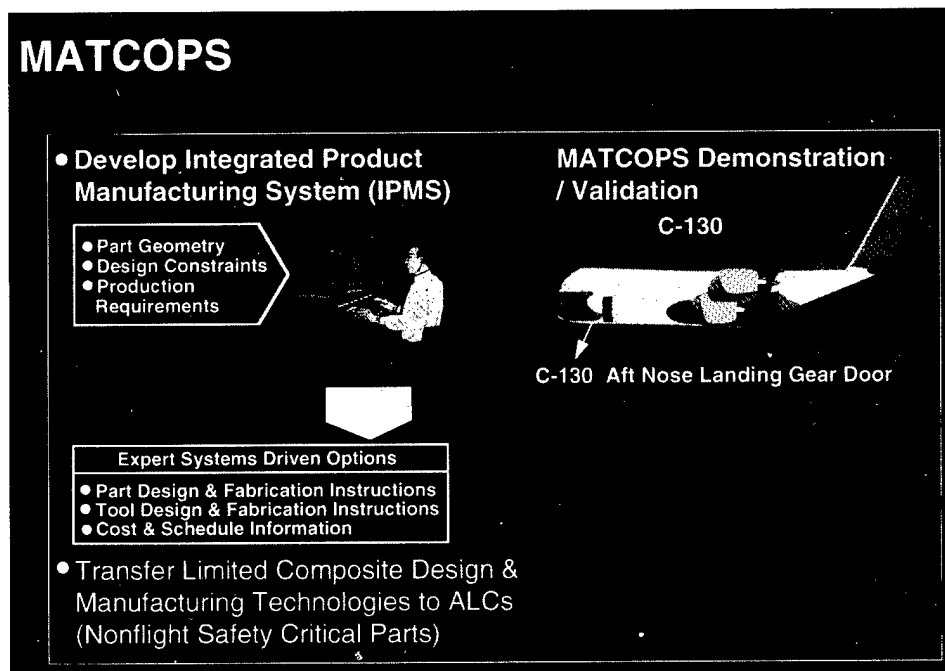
MATCOPS

• Develop Integrated Product Manufacturing System (IPMS)

• Part Geometry
• Design Constraints
• Production Requirements

Expert Systems Driven Options

• Part Design & Fabrication Instructions
• Tool Design & Fabrication Instructions
• Cost & Schedule Information

• Transfer Limited Composite Design & Manufacturing Technologies to ALCs (Nonflight Safety Critical Parts)

MATCOPS Demonstration / Validation

C-130

C-130 Aft Nose Landing Gear Door